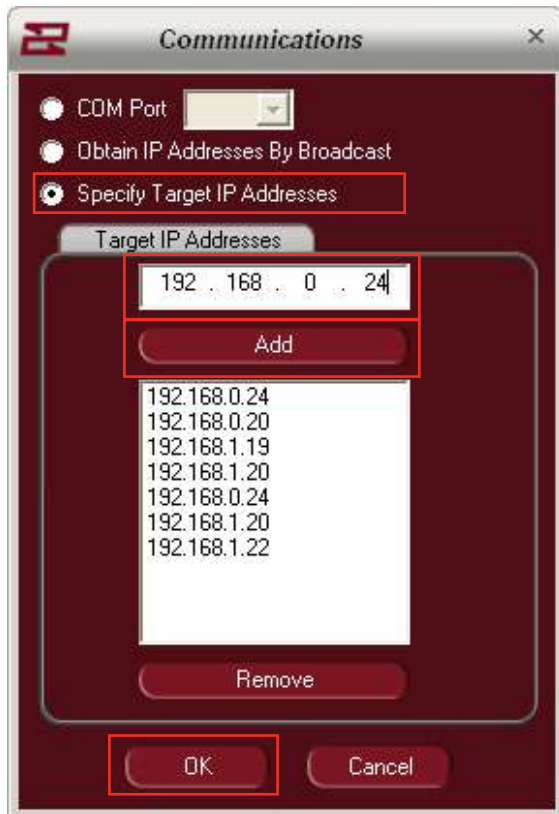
Communications
×

COM Port
Obtain IP Addresses By Broadcast
Specify Target IP Addresses

Target IP Addresses

192 . 168 . 0 . 24

Add

192.168.0.24
192.168.0.20
192.168.1.19
192.168.1.20
192.168.0.24
192.168.1.20
192.168.1.22

Remove

OK
Cancel